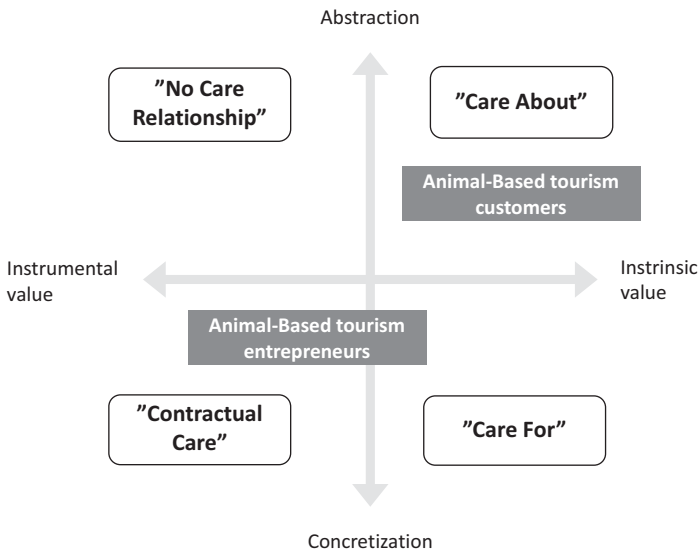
Abstraction

”No Care Relationship”

”Care About”

Animal-Based tourism customers

Instrumental value

Instrinsic value

Animal-Based tourism entrepreneurs

”Contractual Care”

”Care For”

Concretization